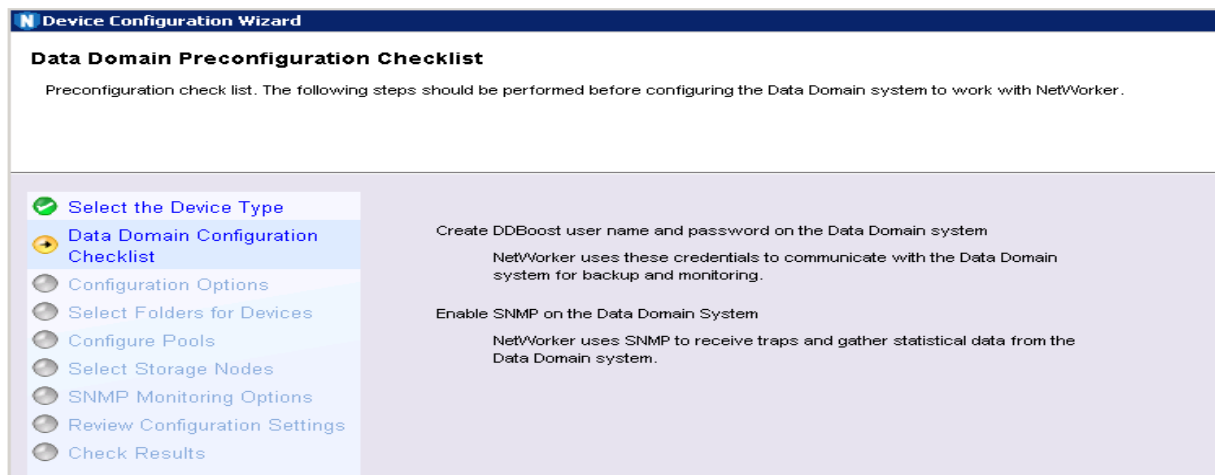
N Device Configuration Wizard

Data Domain Preconfiguration Checklist

Preconfiguration check list. The following steps should be performed before configuring the Data Domain system to work with NetWorker.

Select the Device Type
Data Domain Configuration Checklist
Configuration Options
Select Folders for Devices
Configure Pools
Select Storage Nodes
SNMP Monitoring Options
Review Configuration Settings
Check Results

Create DDBoost user name and password on the Data Domain system

NetWorker uses these credentials to communicate with the Data Domain system for backup and monitoring.

Enable SNMP on the Data Domain System

NetWorker uses SNMP to receive traps and gather statistical data from the Data Domain system.